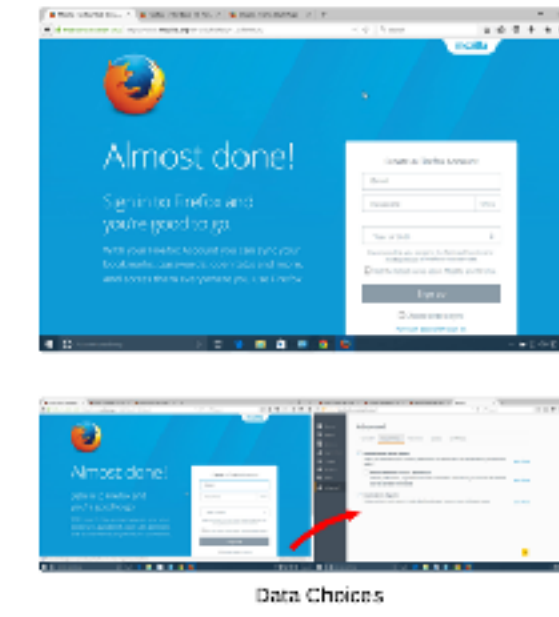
mozilla

Almost done!

Sign in to Firefox and you're good to go.

With your Firefox Account you can sync your bookmarks, passwords, open tabs and more, and access them everywhere you use Firefox.

Create a Firefox Account

Email

Password

Show

Year of birth

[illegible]

Sign up

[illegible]

Almost done!

Advanced

Data Choices